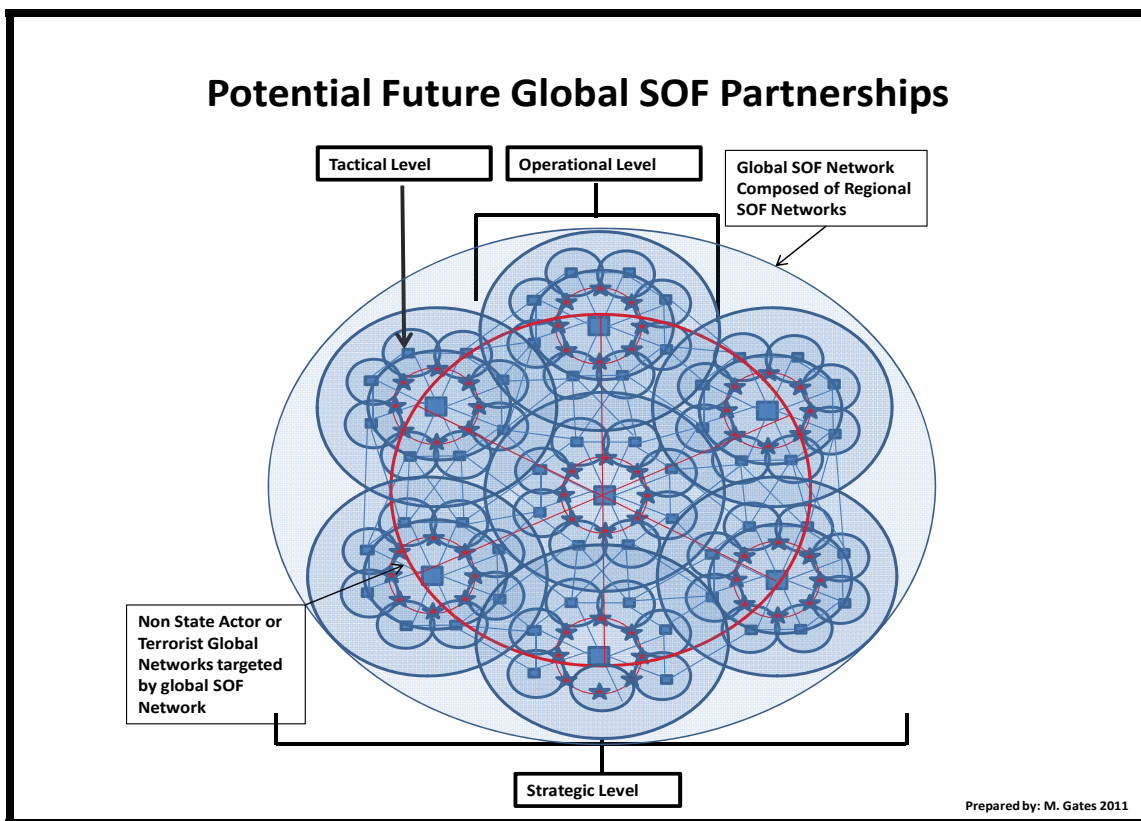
Potential Future Global SOF Partnerships

Tactical Level

Operational Level

Global SOF Network Composed of Regional SOF Networks

Non State Actor or Terrorist Global Networks targeted by global SOF Network

Strategic Level

Prepared by: M. Gates 2011